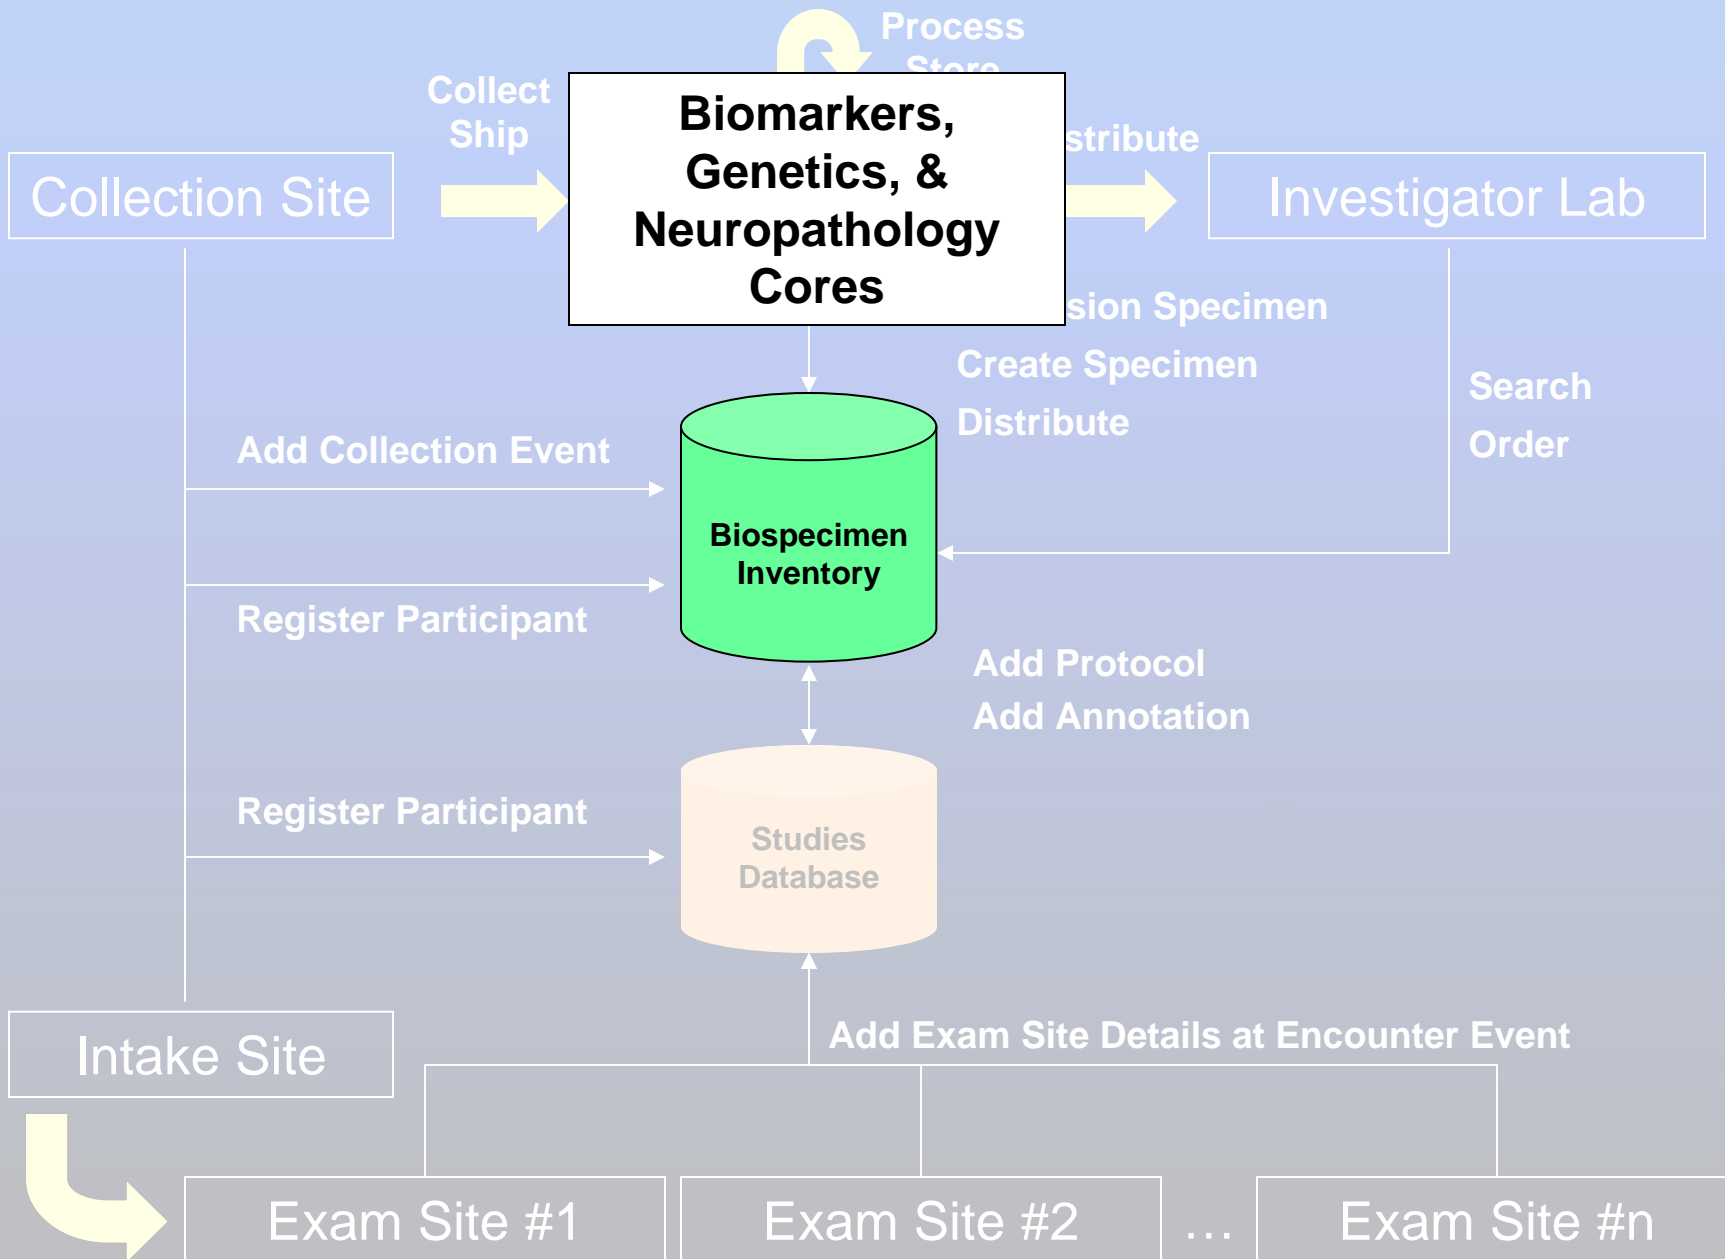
Process

Store

Collect
Ship

Biomarkers, Genetics, & Neuropathology Cores

stribute

Collection Site

Investigator Lab

sion Specimen

Create Specimen

Distribute

Search

Order

Add Collection Event

Biospecimen Inventory

Register Participant

Add Protocol

Add Annotation

Register Participant

Studies Database

Add Exam Site Details at Encounter Event

Intake Site

Exam Site #1

Exam Site #2

…

Exam Site #n